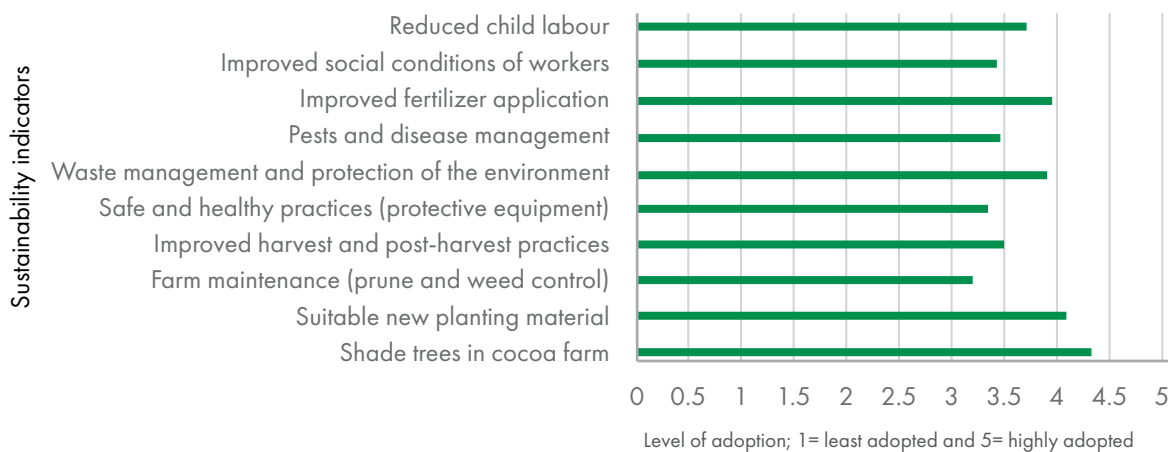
Sustainability indicators

Reduced child labour
Improved social conditions of workers
Improved fertilizer application
Pests and disease management
Waste management and protection of the environment
Safe and healthy practices (protective equipment)
Improved harvest and post-harvest practices
Farm maintenance (prune and weed control)
Suitable new planting material
Shade trees in cocoa farm

0 0.5 1 1.5 2 2.5 3 3.5 4 4.5 5

Level of adoption; 1= least adopted and 5= highly adopted